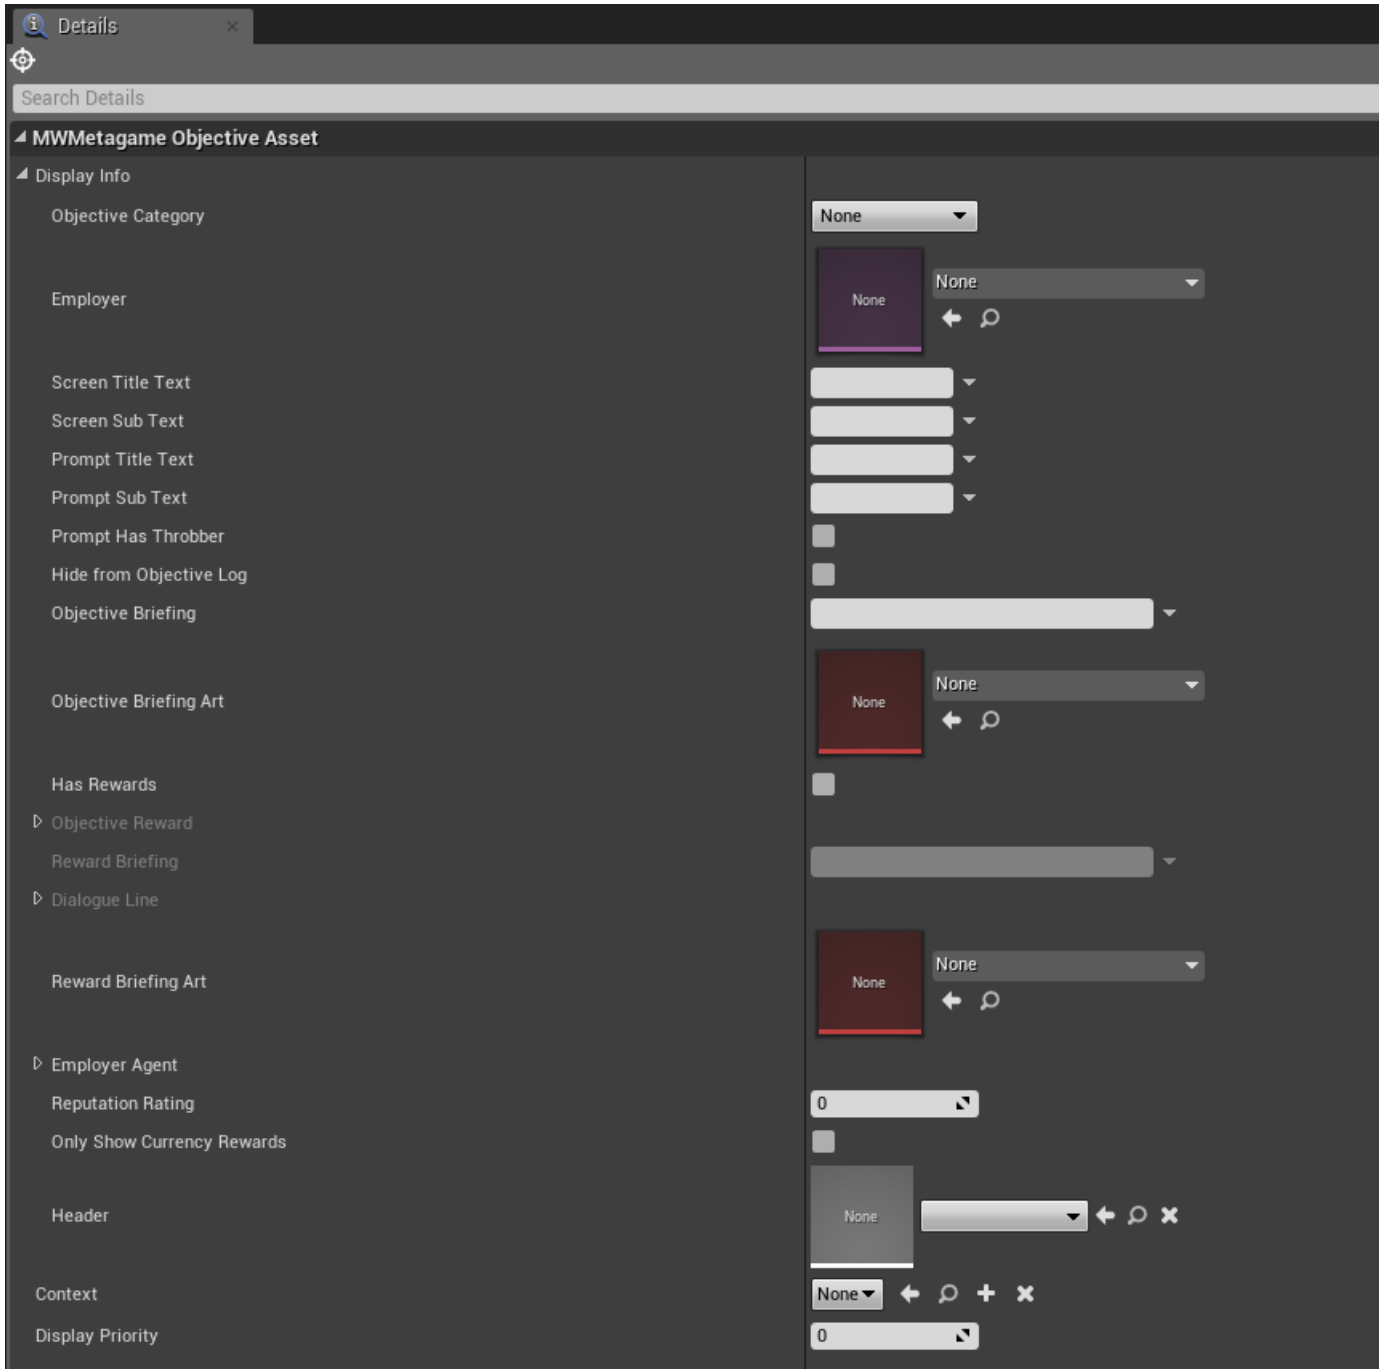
Details

Search Details

MWMetagame Objective Asset

Display Info

Objective Category
None

Employer
None
None

Screen Title Text
Screen Sub Text
Prompt Title Text
Prompt Sub Text
Prompt Has Throbber
Hide from Objective Log
Objective Briefing

Objective Briefing Art
None
None

Has Rewards
Objective Reward
Reward Briefing
Dialogue Line

Reward Briefing Art
None
None

Employer Agent
Reputation Rating
0
Only Show Currency Rewards

Header
None

Context
None
Display Priority
0